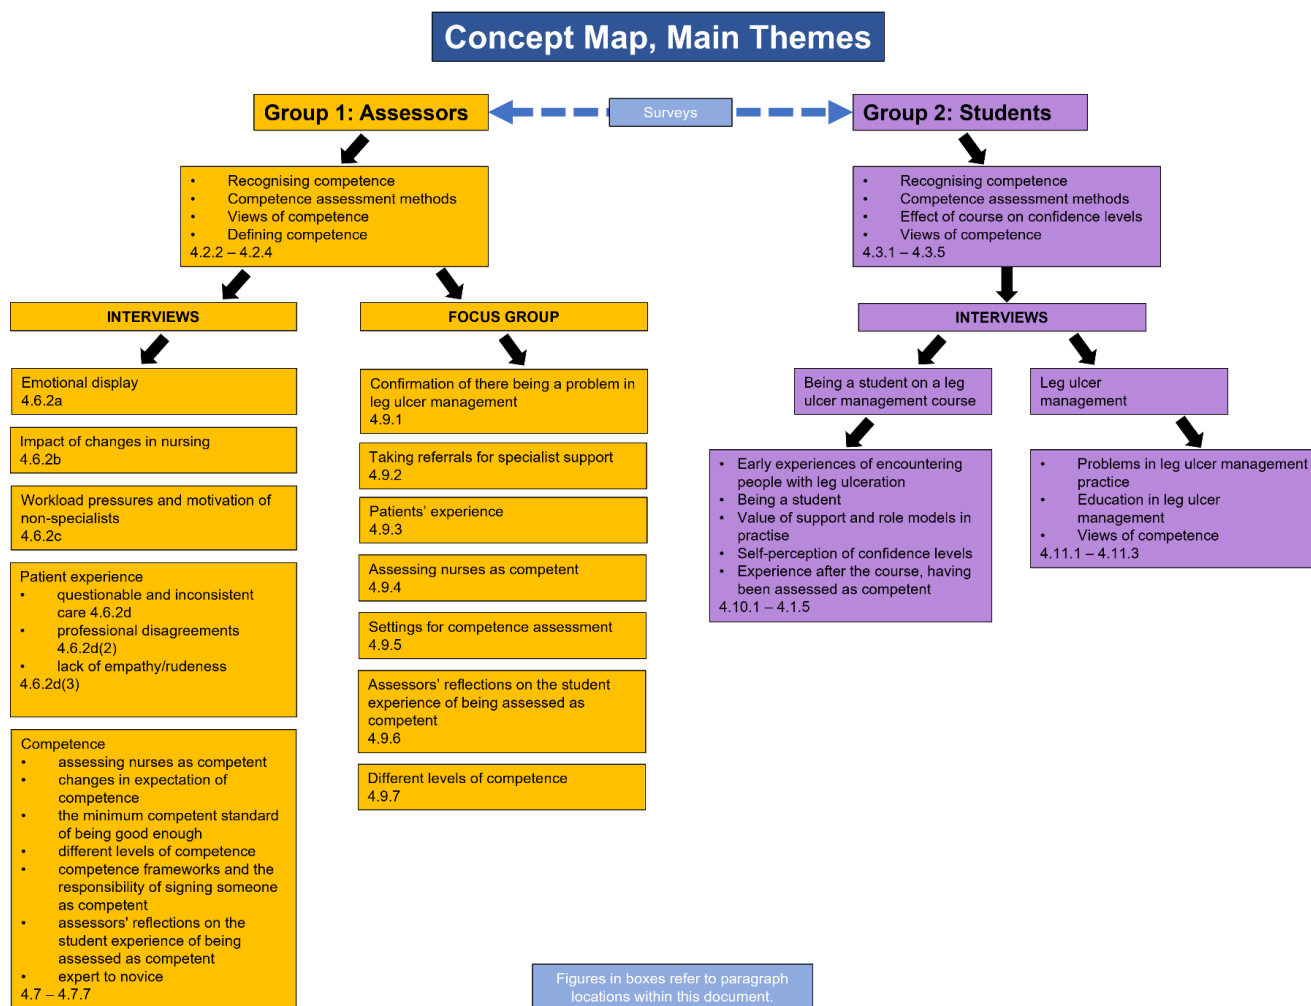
Concept Map, Main Themes

Group 1: Assessors

Surveys

Group 2: Students

- Recognising competence
- Competence assessment methods
- Views of competence
- Defining competence

4.2.2 – 4.2.4

- Recognising competence
- Competence assessment methods
- Effect of course on confidence levels
- Views of competence

4.3.1 – 4.3.5

INTERVIEWS

FOCUS GROUP

INTERVIEWS

Emotional display
4.6.2a

Impact of changes in nursing
4.6.2b

Workload pressures and motivation of non-specialists
4.6.2c

Patient experience
- questionable and inconsistent care 4.6.2d
- professional disagreements 4.6.2d(2)
- lack of empathy/rudeness

4.6.2d(3)

Competence
- assessing nurses as competent
- changes in expectation of competence
- the minimum competent standard of being good enough
- different levels of competence
- competence frameworks and the responsibility of signing someone as competent
- assessors' reflections on the student experience of being assessed as competent
- expert to novice

4.7 – 4.7.7

Confirmation of there being a problem in leg ulcer management
4.9.1

Taking referrals for specialist support
4.9.2

Patients' experience
4.9.3

Assessing nurses as competent
4.9.4

Settings for competence assessment
4.9.5

Assessors' reflections on the student experience of being assessed as competent
4.9.6

Different levels of competence
4.9.7

Being a student on a leg ulcer management course

Leg ulcer management

- Early experiences of encountering people with leg ulceration
- Being a student
- Value of support and role models in practise
- Self-perception of confidence levels
- Experience after the course, having been assessed as competent

4.10.1 – 4.1.5

- Problems in leg ulcer management practice
- Education in leg ulcer management
- Views of competence

4.11.1 – 4.11.3

Figures in boxes refer to paragraph locations within this document.